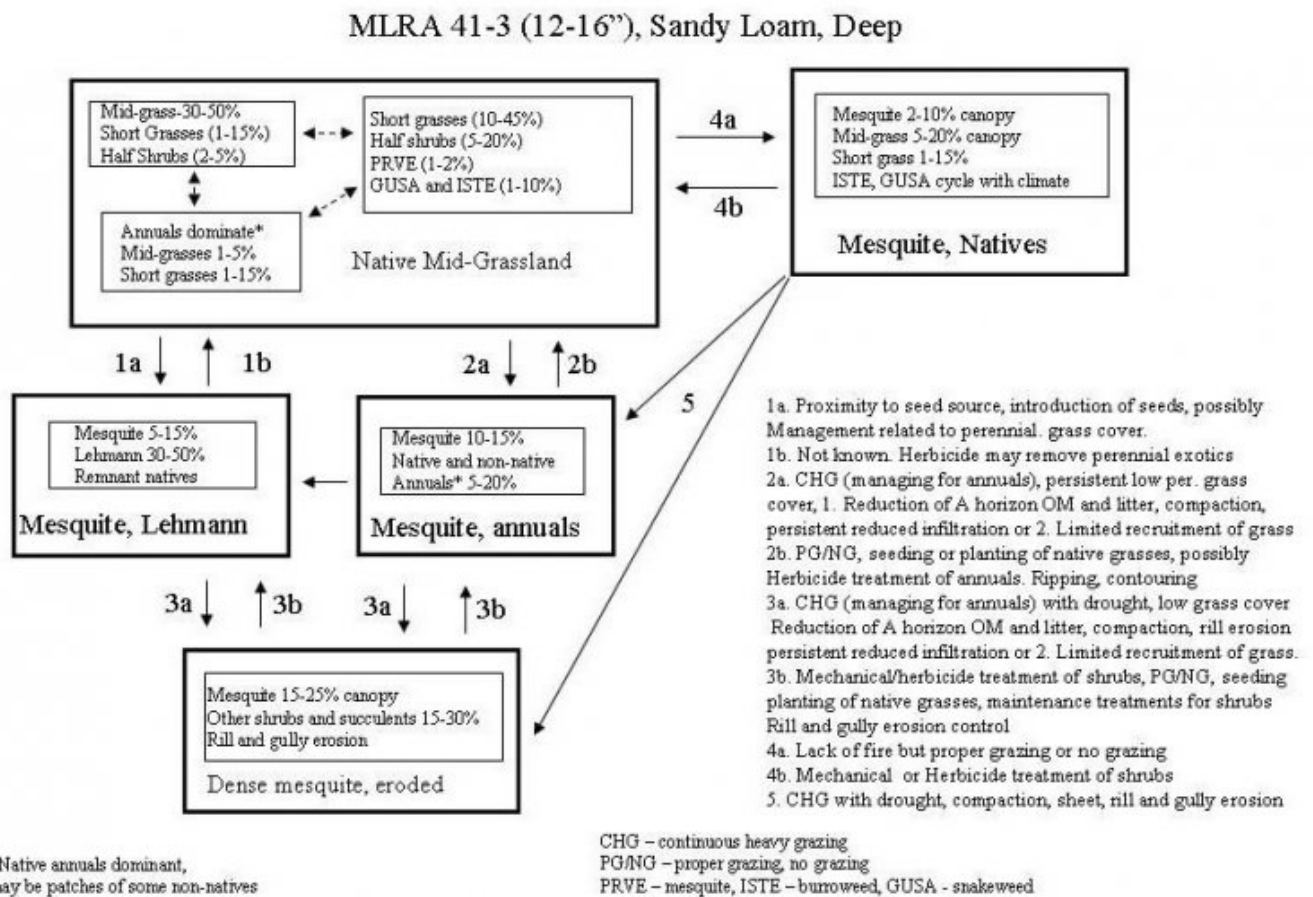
MLRA 41-3 (12-16"), Sandy Loam, Deep

Mid-grass-30-50%
Short Grasses (1-15%)
Half Shrubs (2-5%)

Short grasses (10-45%)
Half shrubs (5-20%)
PRVE (1-2%)
GUSA and ISTE (1-10%)

Annuals dominate*
Mid-grasses 1-5%
Short grasses 1-15%

Native Mid-Grassland

4a

4b

Mesquite 2-10% canopy
Mid-grass 5-20% canopy
Short grass 1-15%
ISTE, GUSA cycle with climate

Mesquite, Natives

1a 1b

2a 2b

5

Mesquite 5-15%
Lehmann 30-50%
Remnant natives

Mesquite, Lehmann

Mesquite 10-15%
Native and non-native
Annuals* 5-20%

Mesquite, annuals

3a 3b 3a 3b

Mesquite 15-25% canopy
Other shrubs and succulents 15-30%
Rill and gully erosion

Dense mesquite, eroded

1a. Proximity to seed source, introduction of seeds, possibly Management related to perennial. grass cover.
1b. Not known. Herbicide may remove perennial exotics
2a. CHG (managing for annuals), persistent low per. grass cover, 1. Reduction of A horizon OM and litter, compaction, persistent reduced infiltration or 2. Limited recruitment of grass
2b. PG/NG, seeding or planting of native grasses, possibly Herbicide treatment of annuals. Ripping, contouring
3a. CHG (managing for annuals) with drought, low grass cover Reduction of A horizon OM and litter, compaction, rill erosion persistent reduced infiltration or 2. Limited recruitment of grass.
3b. Mechanical/herbicide treatment of shrubs, PG/NG, seeding planting of native grasses, maintenance treatments for shrubs Rill and gully erosion control
4a. Lack of fire but proper grazing or no grazing
4b. Mechanical or Herbicide treatment of shrubs
5. CHG with drought, compaction, sheet, rill and gully erosion

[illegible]Native annuals dominant,
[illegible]ay be patches of some non-natives

CHG – continuous heavy grazing
PG/NG – proper grazing, no grazing
PRVE – mesquite, ISTE – burroweed, GUSA - snakeweed